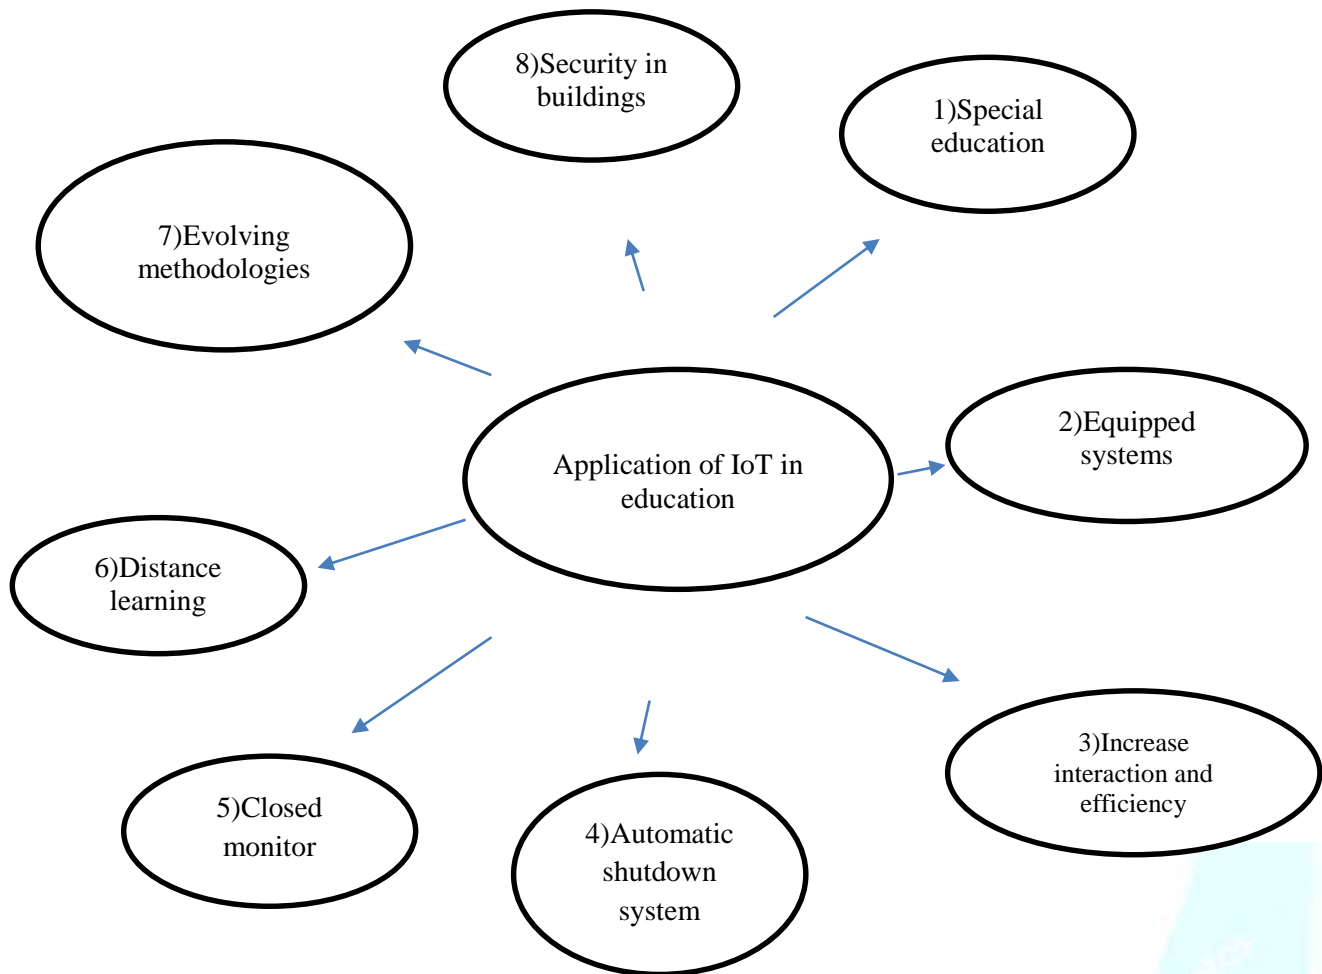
8)Security in buildings

1)Special education

7)Evolving methodologies

Application of IoT in education

2)Equipped systems

6)Distance learning

3)Increase interaction and efficiency

5)Closed monitor

4)Automatic shutdown system